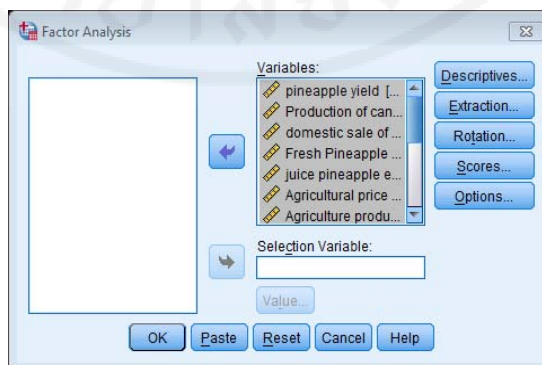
Factor Analysis

Variables:
pineapple yield [...
Production of can...
domestic sale of ...
Fresh Pineapple ...
juice pineapple e...
Agricultural price ...
Agriculture produ...

Selection Variable:

Value...

Descriptives...
Extraction...
Rotation...
Scores...
Options...

OK
Paste
Reset
Cancel
Help